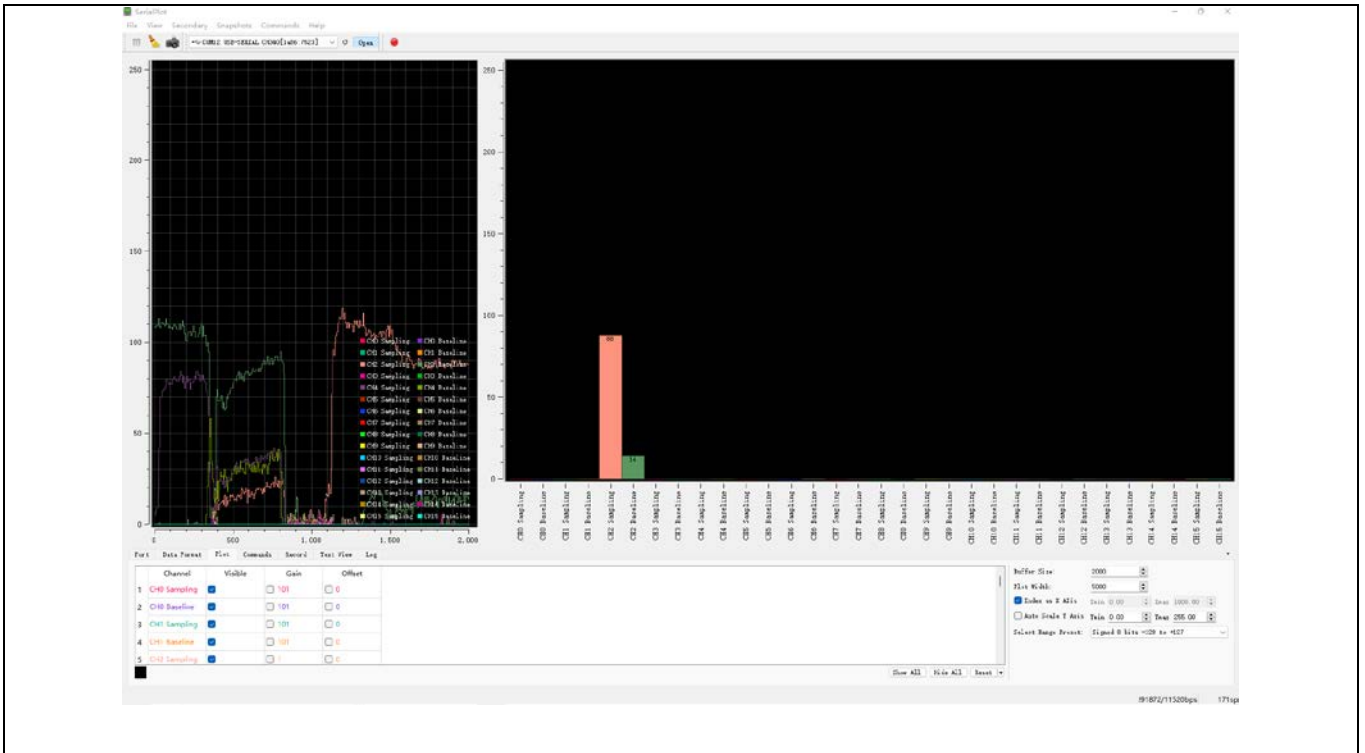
SerialPlot

File View Secondary Snapshots Commands Help

COM12 USB-SERIAL CH340(1a86 7523) Open

250
200
150
100
50
0

0 500 1,000 1,500 2,000

CH0 Sampling CH0 Baseline
CH1 Sampling CH1 Baseline
CH2 Sampling CH2 Baseline
CH3 Sampling CH3 Baseline
CH4 Sampling CH4 Baseline
CH5 Sampling CH5 Baseline
CH6 Sampling CH6 Baseline
CH7 Sampling CH7 Baseline
CH8 Sampling CH8 Baseline
CH9 Sampling CH9 Baseline
CH10 Sampling CH10 Baseline
CH11 Sampling CH11 Baseline
CH12 Sampling CH12 Baseline
CH13 Sampling CH13 Baseline
CH14 Sampling CH14 Baseline
CH15 Sampling CH15 Baseline

250
200
150
100
50
0

88
14

CH0 Sampling CH0 Baseline CH1 Sampling CH1 Baseline CH2 Sampling CH2 Baseline CH3 Sampling CH3 Baseline CH4 Sampling CH4 Baseline CH5 Sampling CH5 Baseline CH6 Sampling CH6 Baseline CH7 Sampling CH7 Baseline CH8 Sampling CH8 Baseline CH9 Sampling CH9 Baseline CH10 Sampling CH10 Baseline CH11 Sampling CH11 Baseline CH12 Sampling CH12 Baseline CH13 Sampling CH13 Baseline CH14 Sampling CH14 Baseline CH15 Sampling CH15 Baseline

Port Data Format Plot Commands Record Text View Log

| | Channel | Visible | Gain | Offset |
|---|---|---|---|---|
| 1 | CH0 Sampling | | 1.0 | 0 |
| 2 | CH0 Baseline | | 1.0 | 0 |
| 3 | CH1 Sampling | | 1.0 | 0 |
| 4 | CH1 Baseline | | 1.0 | 0 |
| 5 | CH2 Sampling | | 1 | 0 |

Show All Hide All Reset

Buffer Size: 2000
Plot Width: 5000
Index as X AXis Xmin 0.00 Xmax 1000.00
Auto Scale Y Axis Ymin 0.00 Ymax 255.00
Select Range Preset: Signed 8 bits -128 to +127

191872/115200bps 171sp